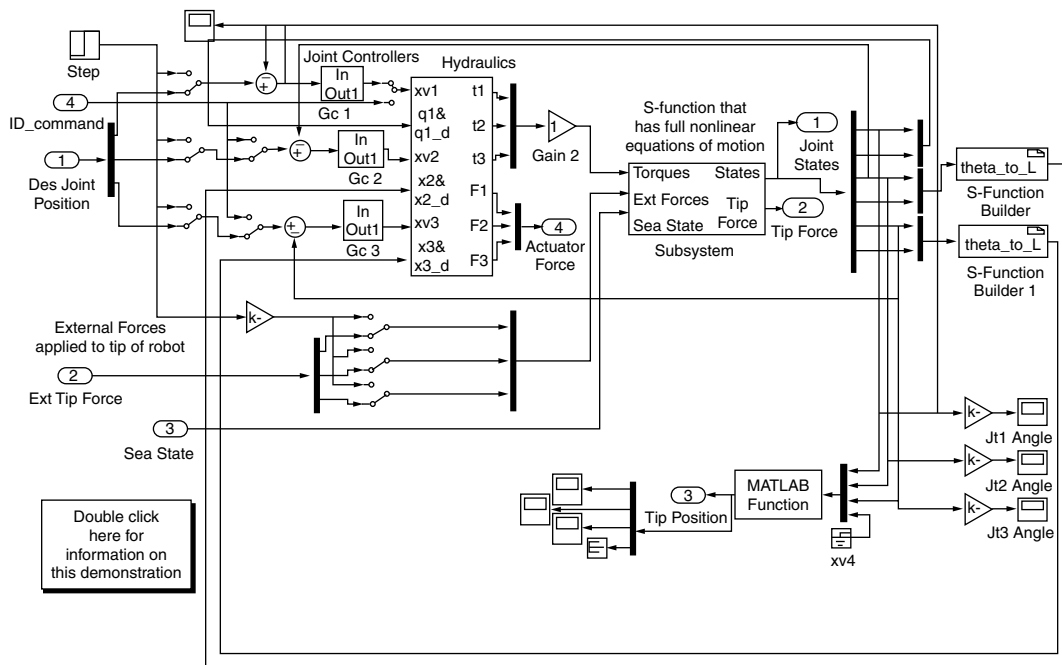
Step

4
ID_command

1
Des Joint Position

Joint Controllers
In
Out1
Gc 1

In
Out1
Gc 2

In
Out1
Gc 3

Hydraulics
xv1
q1&
q1_d
xv2
x2&
x2_d
xv3
x3&
x3_d
t1
t2
t3
F1
F2
F3

1
Gain 2

4
Actuator Force

S-function that has full nonlinear equations of motion
Torques
Ext Forces
Sea State
States
Tip Force
Subsystem

1
Joint States

2
Tip Force

theta_to_L
S-Function Builder

theta_to_L
S-Function Builder 1

k-
External Forces applied to tip of robot

2
Ext Tip Force

3
Sea State

k-
Jt1 Angle
k-
Jt2 Angle
k-
Jt3 Angle

3
Tip Position

MATLAB Function

xv4

Double click here for information on this demonstration